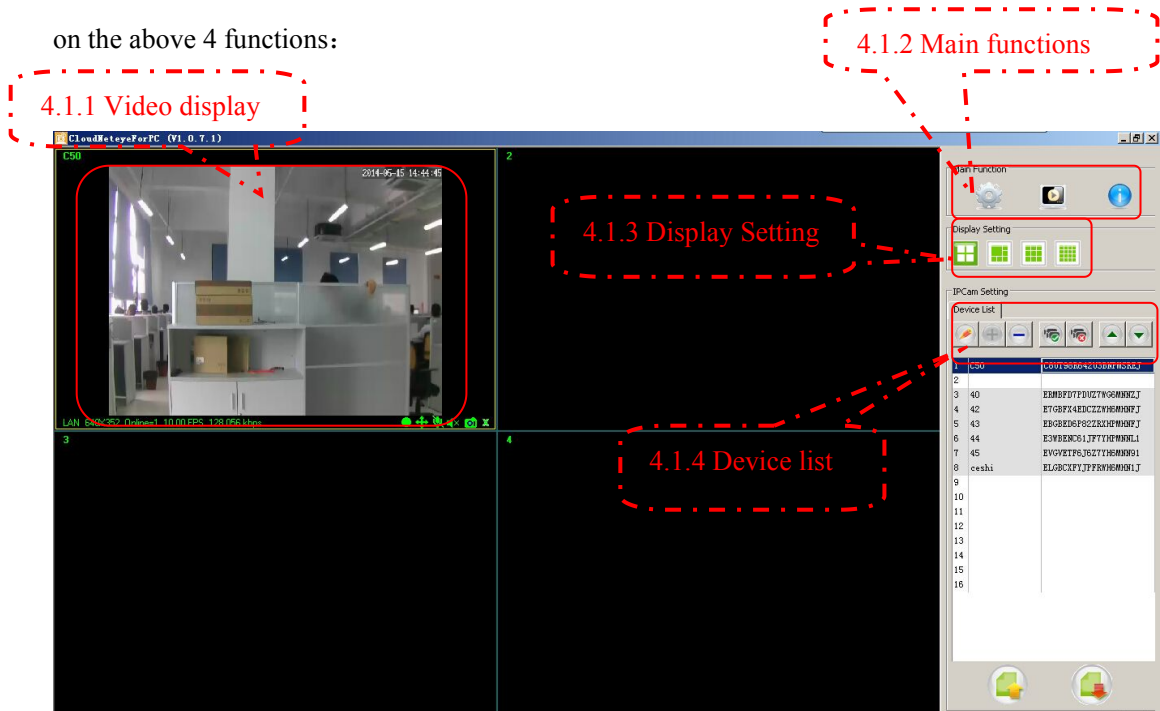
on the above 4 functions：

4.1.2 Main functions

4.1.1 Video display

CloudNeteyeForPC (V1.0.7.1)

C50

2014-05-15 14:44:45

LAN 640X352 Online=1 10.00 FPS 128.056 kbps

2

3

4

4.1.3 Display Setting

4.1.4 Device list

Main Function

Display Setting

IPCam Setting

Device List

| | | |
|---|---|---|
| 1 | C50 | C60T98R6420380NWSK8J |
| 2 | | |
| 3 | 40 | ERMBFD7PDUZ7WG6MNNZJ |
| 4 | 42 | E7GBFX4EDCZZWH6MHNFJ |
| 5 | 43 | EBGBED6P82ZRXHPWHNFJ |
| 6 | 44 | E3WBENC61JF7YHPWNNL1 |
| 7 | 45 | EVGVETF6J6Z7YH6MNN91 |
| 8 | ceshi | ELGBCXFYJPFRWH6MNN1J |
| 9 | | |
| 10 | | |
| 11 | | |
| 12 | | |
| 13 | | |
| 14 | | |
| 15 | | |
| 16 | | |